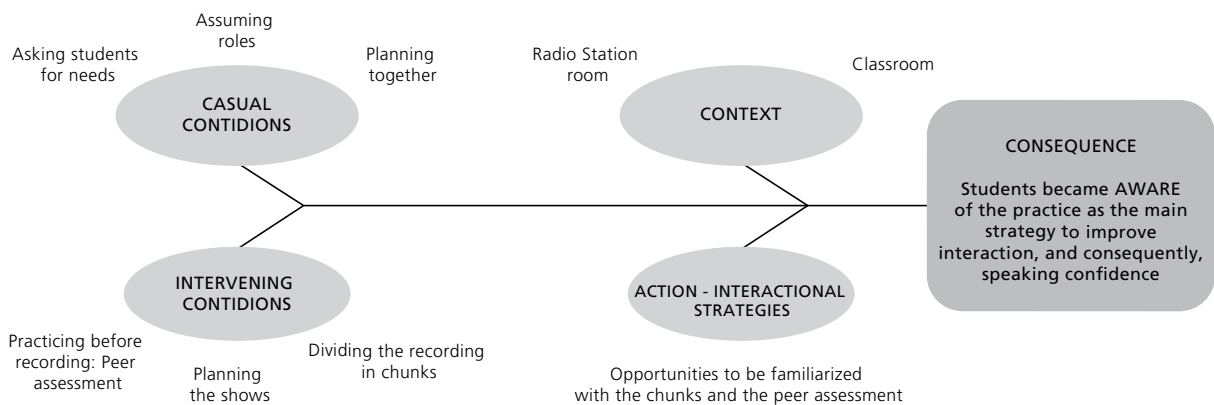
Assuming roles

Asking students for needs

Planning together

CASUAL CONTIDIONS

Radio Station room

Classroom

CONTEXT

CONSEQUENCE

Students became AWARE of the practice as the main strategy to improve interaction, and consequently, speaking confidence

INTERVENING CONTIDIONS

ACTION - INTERACTIONAL STRATEGIES

Practicing before recording: Peer assessment

Planning the shows

Dividing the recording in chunks

Opportunities to be familiarized with the chunks and the peer assessment